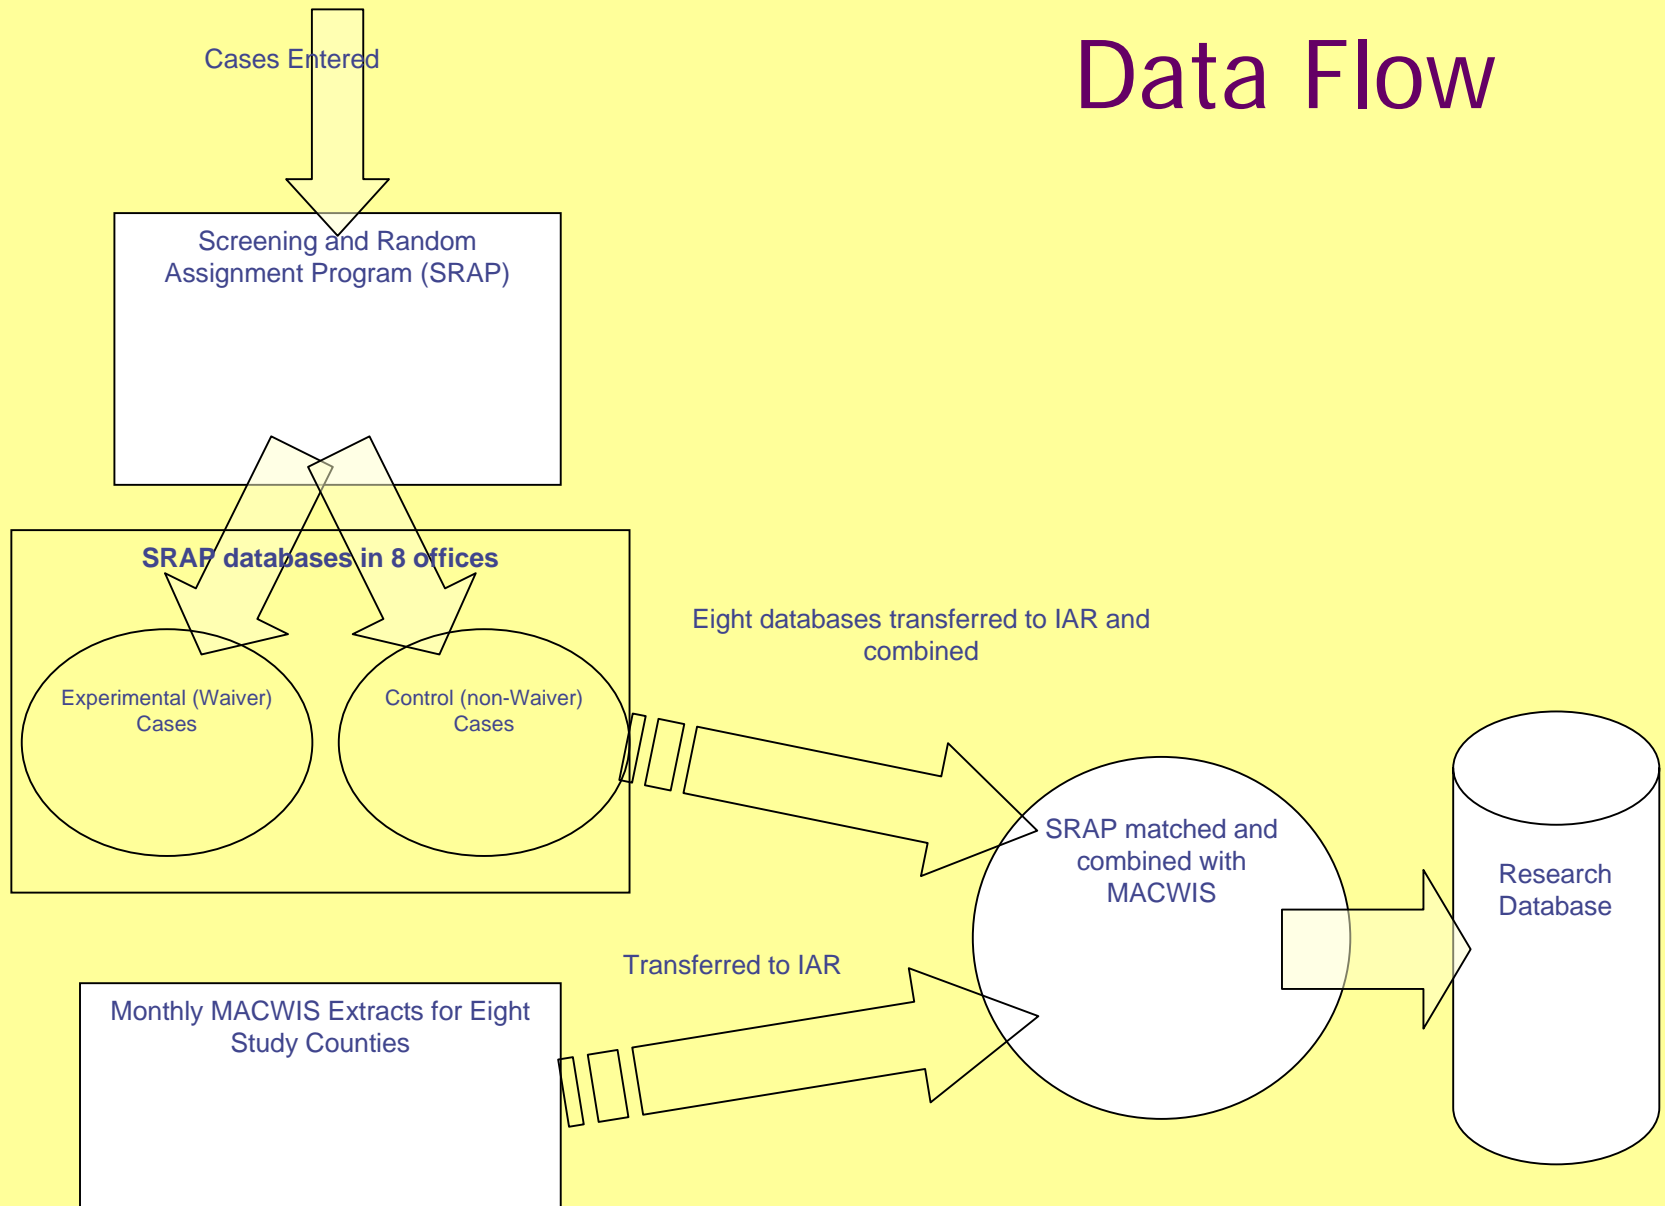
Data Flow

Cases Entered

Screening and Random Assignment Program (SRAP)

SRAP databases in 8 offices

Experimental (Waiver) Cases

Control (non-Waiver) Cases

Eight databases transferred to IAR and combined

SRAP matched and combined with MACWIS

Research Database

Transferred to IAR

Monthly MACWIS Extracts for Eight Study Counties